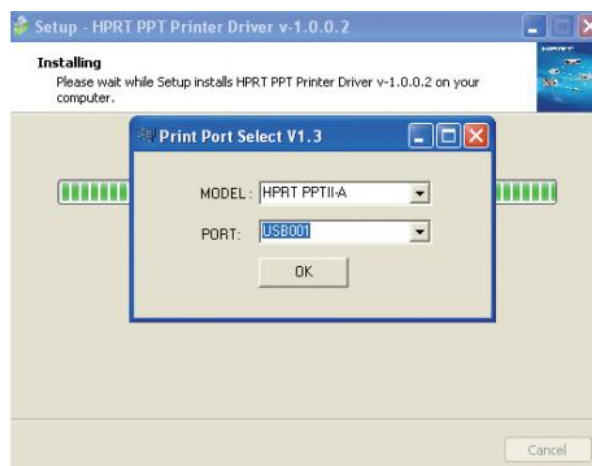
Setup - HPRT PPT Printer Driver v-1.0.0.2

Installing
Please wait while Setup installs HPRT PPT Printer Driver v-1.0.0.2 on your computer.

Print Port Select V1.3

MODEL : HPRT PPTII-A

PORT: USB001

OK

Cancel